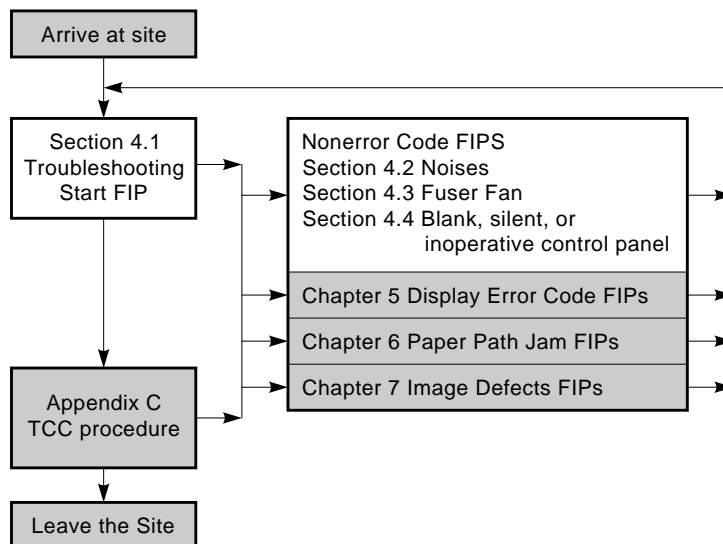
Arrive at site

Section 4.1
Troubleshooting
Start FIP

Nonerror Code FIPS
Section 4.2 Noises
Section 4.3 Fuser Fan
Section 4.4 Blank, silent, or inoperative control panel

Chapter 5 Display Error Code FIPs

Chapter 6 Paper Path Jam FIPs

Chapter 7 Image Defects FIPs

Appendix C
TCC procedure

Leave the Site